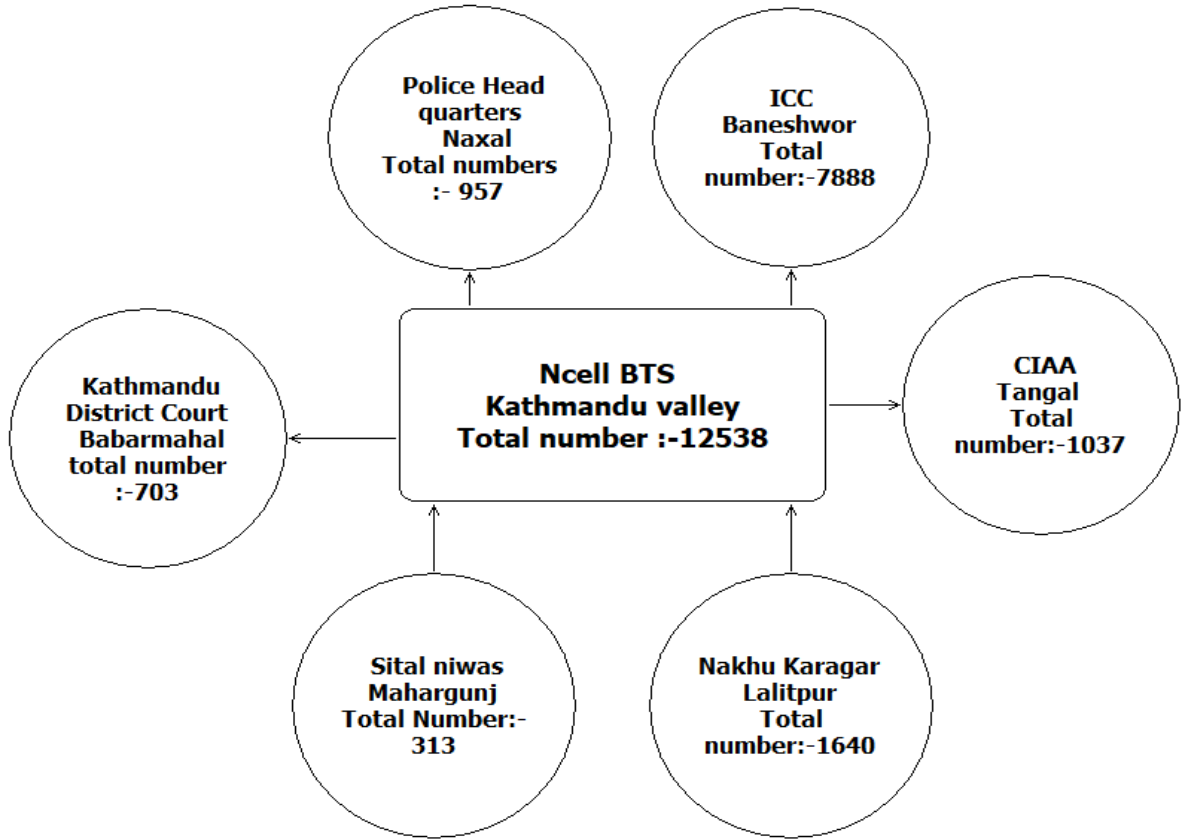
Police Head quarters Naxal Total numbers :- 957

ICC Baneshwor Total number:-7888

Kathmandu District Court Babarmahal total number :-703

Ncell BTS
Kathmandu valley
Total number :-12538

CIAA Tangal Total number:-1037

Sital niwas Mahargunj Total Number:- 313

Nakhu Karagar Lalitpur Total number:-1640